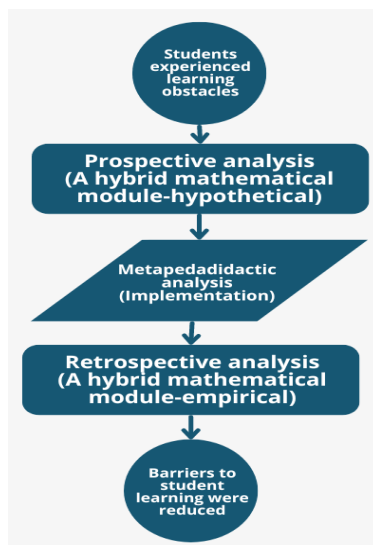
Students experienced learning obstacles

Prospective analysis (A hybrid mathematical module-hypothetical)

Metapedadidactic analysis (Implementation)

Retrospective analysis (A hybrid mathematical module-empirical)

Barriers to student learning were reduced